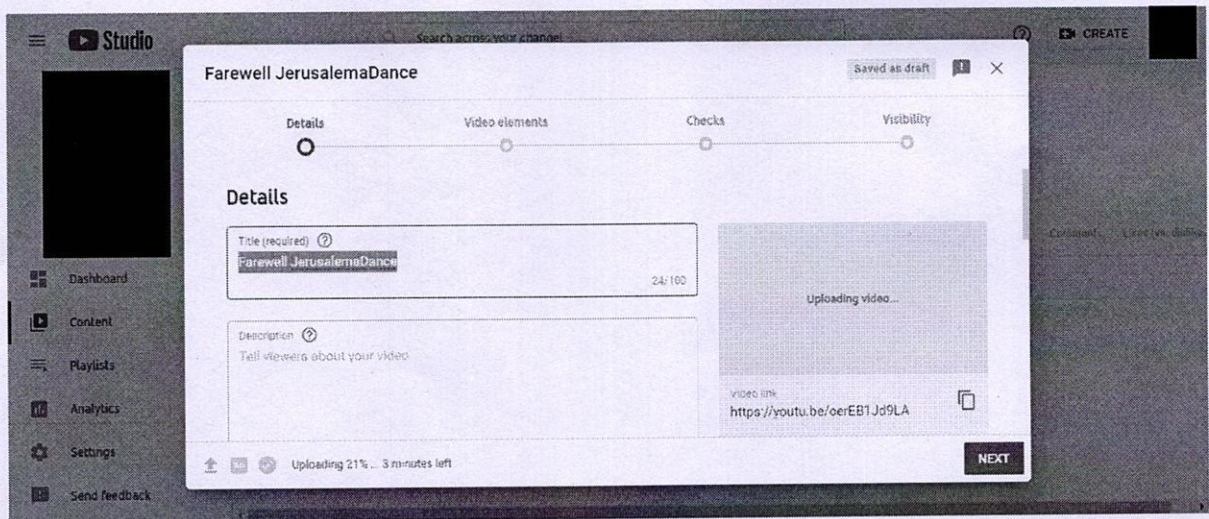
Studio

Search across your channel

CREATE

Farewell JerusalemaDance

Saved as draft

Details

Video elements

Checks

Visibility

Details

Title (required)

Farewell JerusalemaDance

24/100

Description

Tell viewers about your video

Uploading video...

Video link

https://youtu.be/oerEB1Jd9LA

Uploading 21% ... 3 minutes left

NEXT

Dashboard

Content

Playlists

Analytics

Settings

Send feedback

Comment... Likes (vs. dislik...